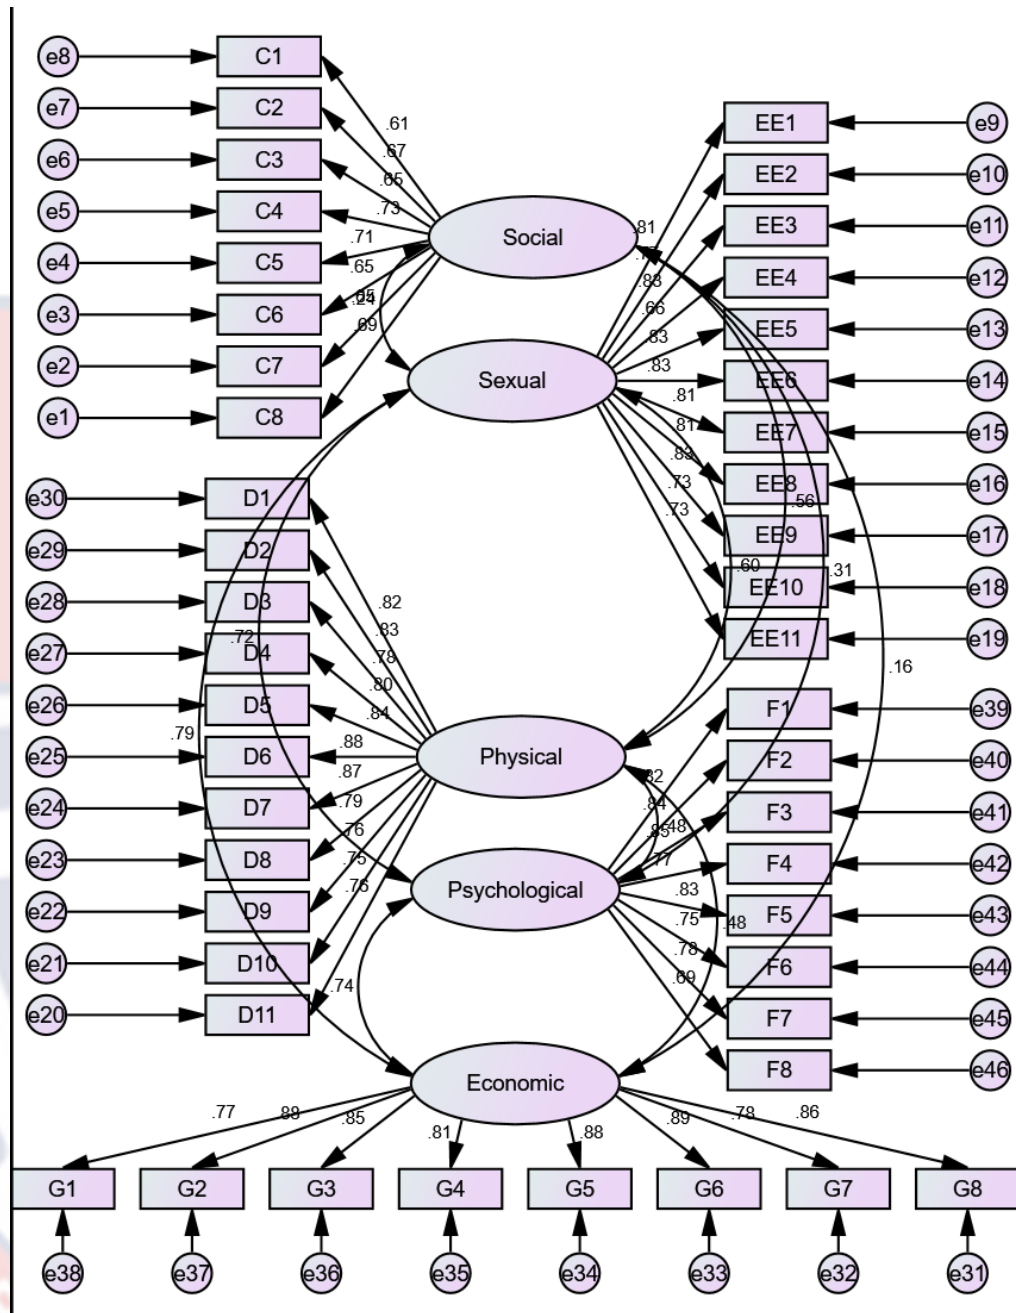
e8 C1
e7 C2
e6 C3
e5 C4
e4 C5
e3 C6
e2 C7
e1 C8

.61
.67
.65
.73
.71
.65
.25
.24
.69

Social
Sexual

EE1 e9
EE2 e10
EE3 e11
EE4 e12
EE5 e13
EE6 e14
EE7 e15
EE8 e16
EE9 e17
EE10 e18
EE11 e19

.81
.88
.66
.83
.83
.81
.81
.88
.73
.73
.56
.60
.31
.16

e30 D1
e29 D2
e28 D3
e27 D4
e26 D5
e25 D6
e24 D7
e23 D8
e22 D9
e21 D10
e20 D11

.72
.79
.82
.83
.78
.80
.84
.88
.87
.79
.76
.75
.76
.74

Physical
Psychological
Economic

F1 e39
F2 e40
F3 e41
F4 e42
F5 e43
F6 e44
F7 e45
F8 e46

.82
.84
.85
.48
.77
.83
.75
.48
.78
.69

.77
.88
.85
.81
.88
.89
.78
.86

G1 G2 G3 G4 G5 G6 G7 G8
e38 e37 e36 e35 e34 e33 e32 e31